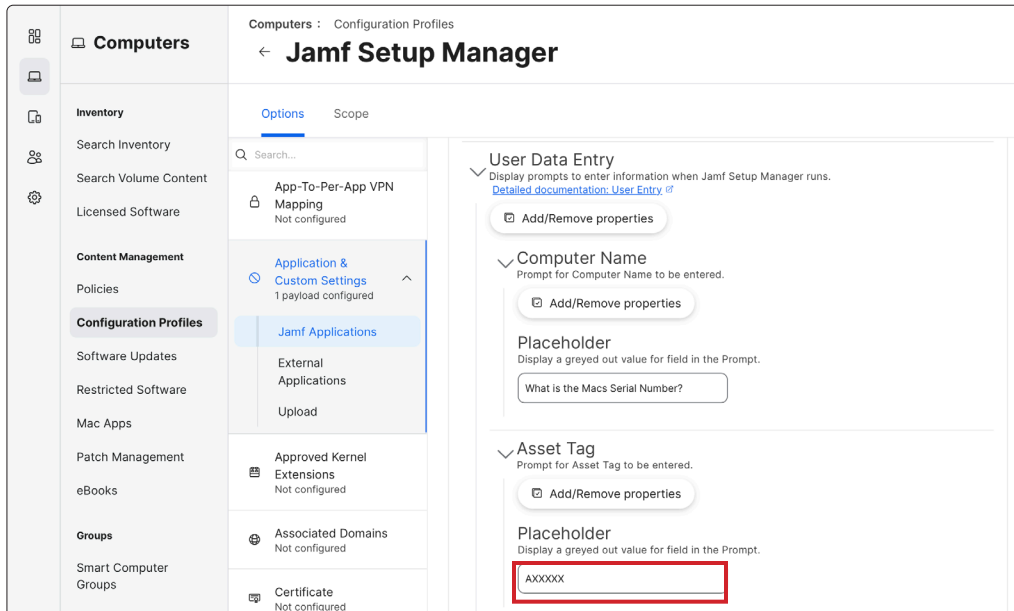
Computers

Inventory

Search Inventory

Search Volume Content

Licensed Software

Content Management

Policies

Configuration Profiles

Software Updates

Restricted Software

Mac Apps

Patch Management

eBooks

Groups

Smart Computer Groups

Computers : Configuration Profiles

← Jamf Setup Manager

Options Scope

Search...

App-To-Per-App VPN Mapping
Not configured

Application & Custom Settings
1 payload configured

Jamf Applications

External Applications

Upload

Approved Kernel Extensions
Not configured

Associated Domains
Not configured

Certificate
Not configured

User Data Entry
Display prompts to enter information when Jamf Setup Manager runs.
Detailed documentation: User Entry

Add/Remove properties

Computer Name
Prompt for Computer Name to be entered.

Add/Remove properties

Placeholder
Display a greyed out value for field in the Prompt.

What is the Macs Serial Number?

Asset Tag
Prompt for Asset Tag to be entered.

Add/Remove properties

Placeholder
Display a greyed out value for field in the Prompt.

AXXXXX